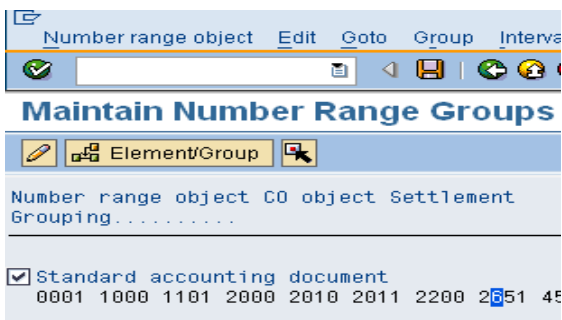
Number range object Edit Goto Group Interva

Maintain Number Range Groups

Element/Group

Number range object CO object Settlement Grouping..........

Standard accounting document
0001 1000 1101 2000 2010 2011 2200 2651 45